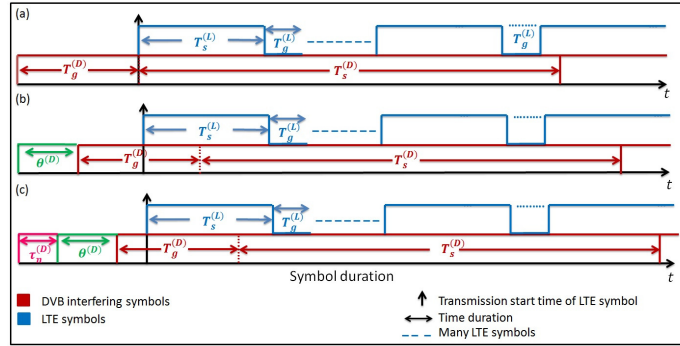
(a)

$T_s^{(L)}$ $T_g^{(L)}$ $T_g^{(L)}$

$T_g^{(D)}$ $T_s^{(D)}$ $t$

(b)

$T_s^{(L)}$ $T_g^{(L)}$

$\theta^{(D)}$ $T_g^{(D)}$ $T_s^{(D)}$ $t$

(c)

$T_s^{(L)}$ $T_g^{(L)}$

$\tau_n^{(D)}$ $\theta^{(D)}$ $T_g^{(D)}$ $T_s^{(D)}$ $t$

Symbol duration

DVB interfering symbols

LTE symbols

Transmission start time of LTE symbol

Time duration

Many LTE symbols